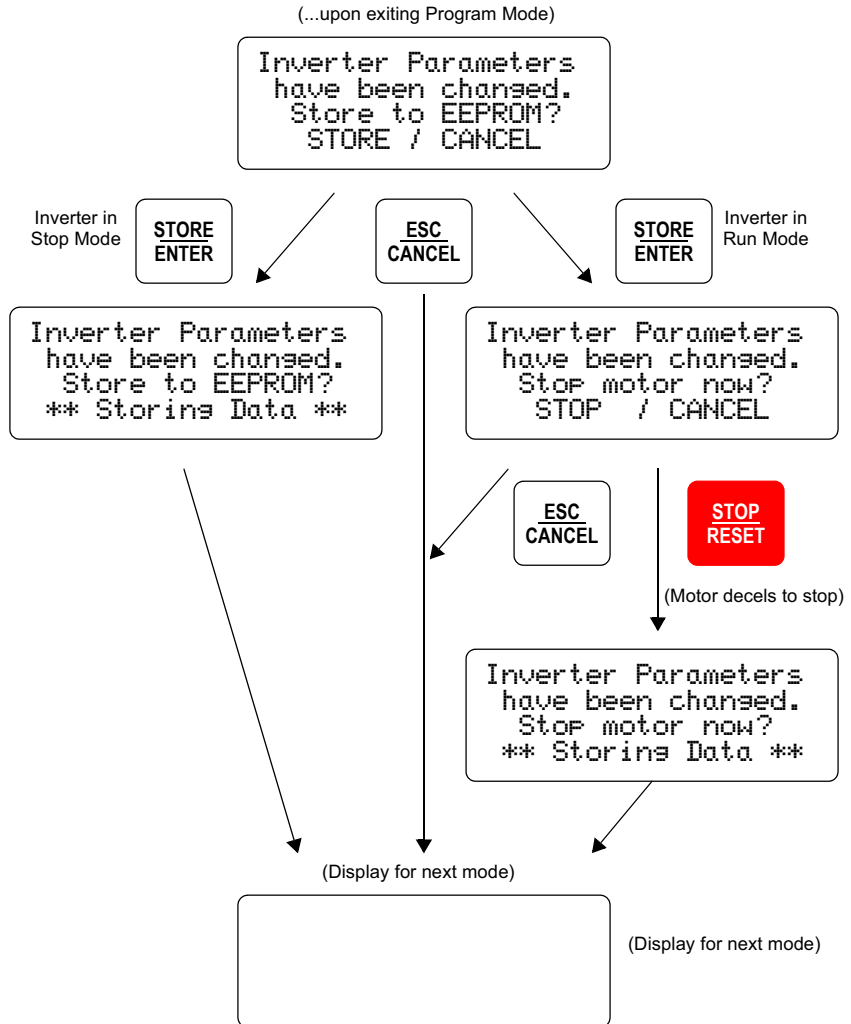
(...upon exiting Program Mode)

Inverter Parameters
have been changed.
Store to EEPROM?
STORE / CANCEL

Inverter in Stop Mode

STORE
ENTER

ESC
CANCEL

STORE
ENTER

Inverter in Run Mode

Inverter Parameters
have been changed.
Store to EEPROM?
** Storing Data **

Inverter Parameters
have been changed.
Stop motor now?
STOP / CANCEL

ESC
CANCEL

STOP
RESET

(Motor decels to stop)

Inverter Parameters
have been changed.
Stop motor now?
** Storing Data **

(Display for next mode)

(Display for next mode)